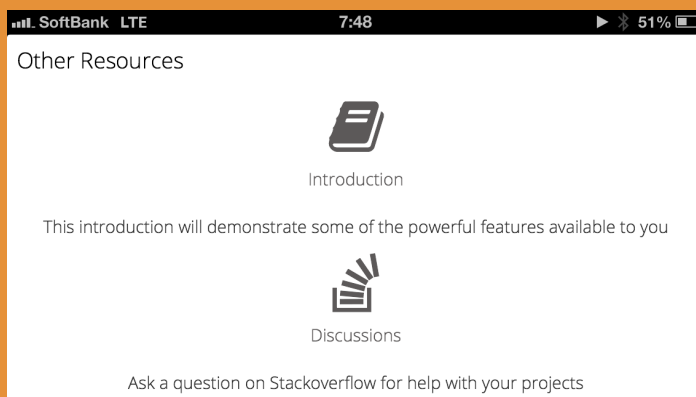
SoftBank LTE 7:48 51%

Other Resources

Introduction

This introduction will demonstrate some of the powerful features available to you

Discussions

Ask a question on Stackoverflow for help with your projects